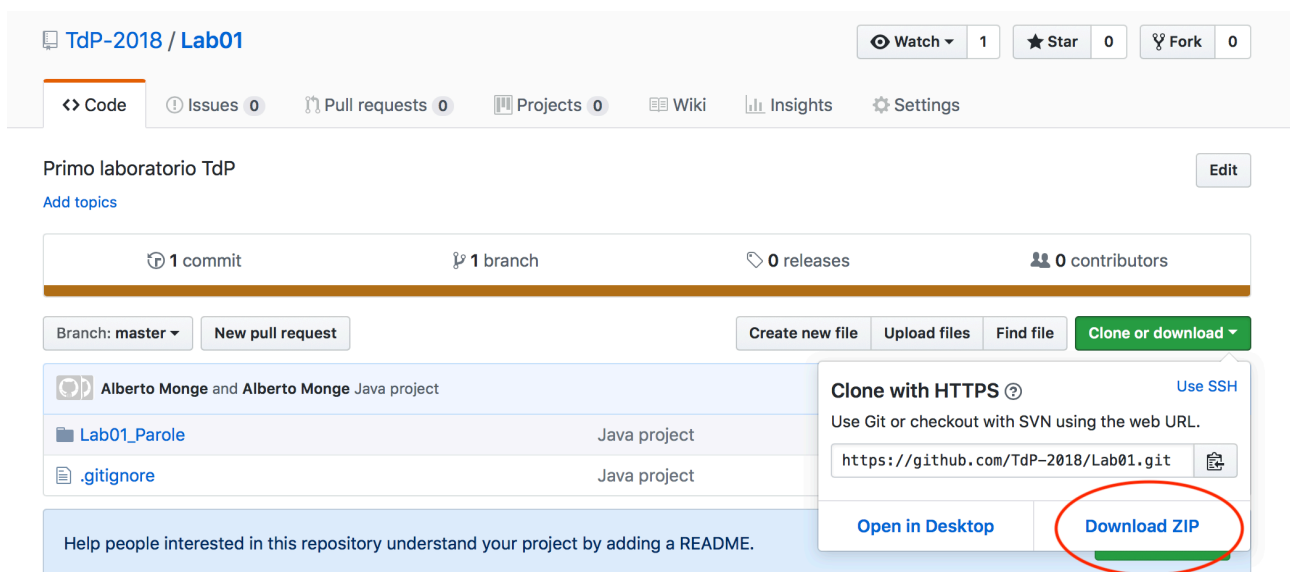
TdP-2018 / Lab01

Watch 1 Star 0 Fork 0

<> Code Issues 0 Pull requests 0 Projects 0 Wiki Insights Settings

Primo laboratorio TdP

Add topics

Edit

1 commit 1 branch 0 releases 0 contributors

Branch: master New pull request

Create new file Upload files Find file Clone or download

Alberto Monge and Alberto Monge Java project

Lab01_Parole Java project

.gitignore Java project

Help people interested in this repository understand your project by adding a README.

Clone with HTTPS

Use SSH

Use Git or checkout with SVN using the web URL.

https://github.com/TdP-2018/Lab01.git

Open in Desktop Download ZIP